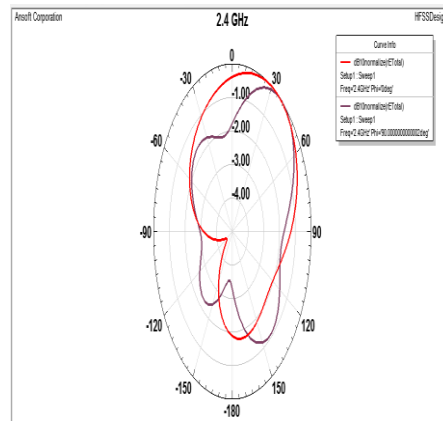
Ansoft Corporation

2.4 GHz

HFSSDesig

Curve Info

dB10normalize(ETotal)
Setup1 : Sweep1
Freq='2.4GHz' Phi='0deg'

dB10normalize(ETotal)
Setup1 : Sweep1
Freq='2.4GHz' Phi='90.0000000000002deg'

0
30
-30
60
-60
90
-90
120
-120
150
-150
-180

-1.00
-2.00
-3.00
-4.00